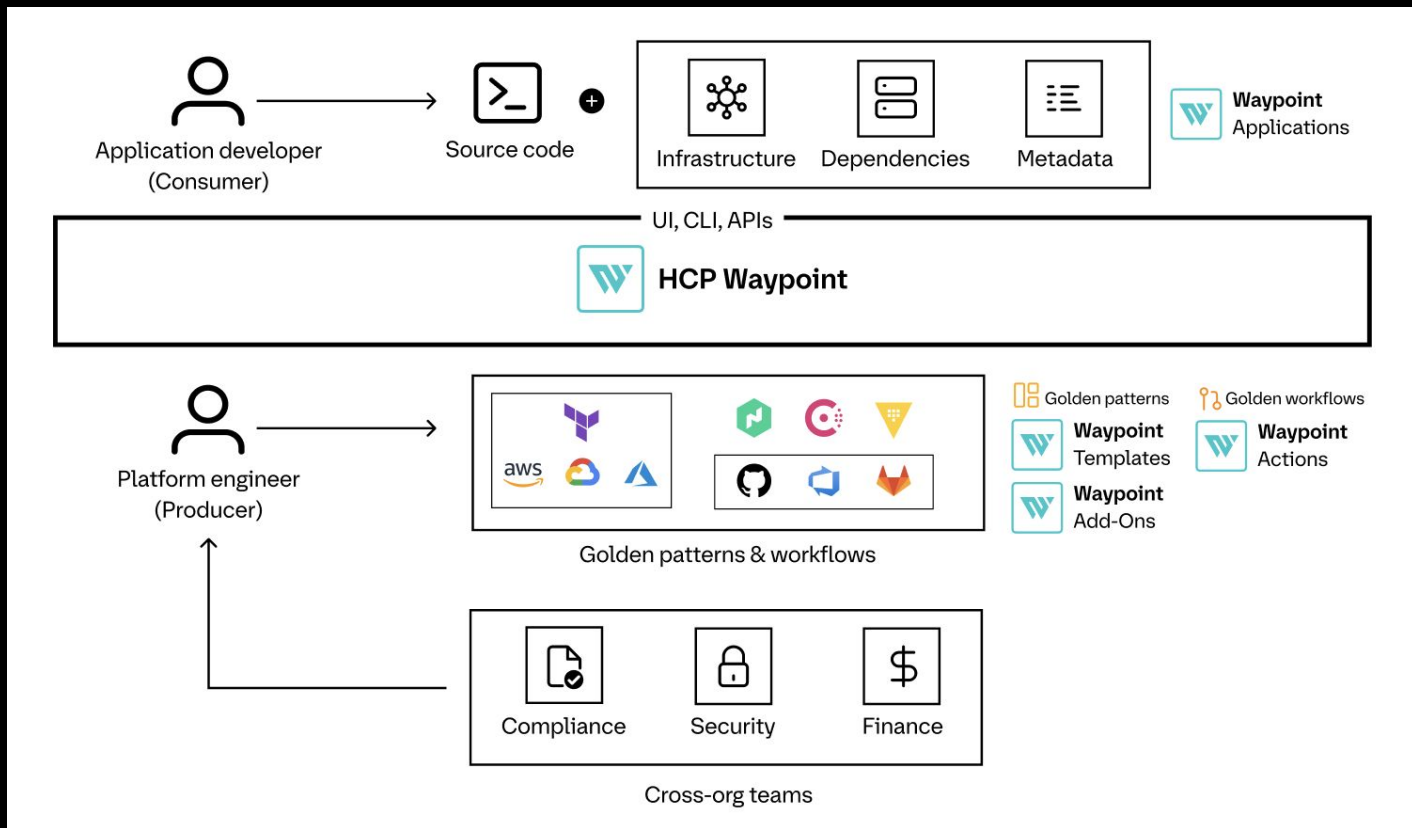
Application developer (Consumer)

Source code

Infrastructure

Dependencies

Metadata

Waypoint Applications

UI, CLI, APIs

HCP Waypoint

Platform engineer (Producer)

aws

Golden patterns & workflows

Golden patterns

Waypoint Templates

Waypoint Add-Ons

Golden workflows

Waypoint Actions

Compliance

Security

$

Finance

Cross-org teams